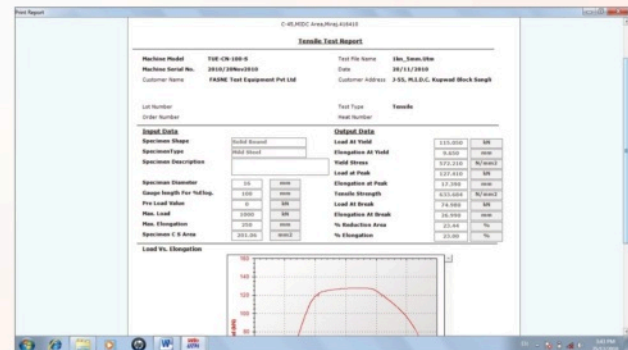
Print Report

C-45,MIDC Area,Miraj,416410

Tensile Test Report

Machine Model TUE-CN-100-S
Machine Serial No. 2010/20Nov2010
Customer Name FASNE Test Equipment Pvt Ltd

Test File Name 1bs_5mm.Utm
Date 20/11/2010
Customer Address J-55, M.I.D.C. Kupwad Block Sangli

Lot Number
Order Number

Test Type Tensile
Heat Number

Input Data

| | | |
|---|---|---|
| Specimen Shape | Solid Round | |
| SpecimenType | Mild Steel | |
| Specimen Description | | |
| Specimen Diameter | 16 | mm |
| Gauge length For %Elog. | 100 | mm |
| Pre Load Value | 0 | kN |
| Max. Load | 1000 | kN |
| Max. Elongation | 250 | mm |
| Specimen C X Area | 201.06 | mm2 |

Output Data

| | | |
|---|---|---|
| Load At Yield | 115.050 | kN |
| Elongation At Yield | 9.850 | mm |
| Yield Stress | 572.210 | N/mm2 |
| Load at Peak | 127.410 | kN |
| Elongation at Peak | 17.350 | mm |
| Tensile Strength | 633.684 | N/mm2 |
| Load At Break | 74.980 | kN |
| Elongation At Break | 26.950 | mm |
| % Reduction Area | 23.44 | % |
| % Elongation | 23.00 | % |

Load Vs. Elongation

160
140
120
100
80